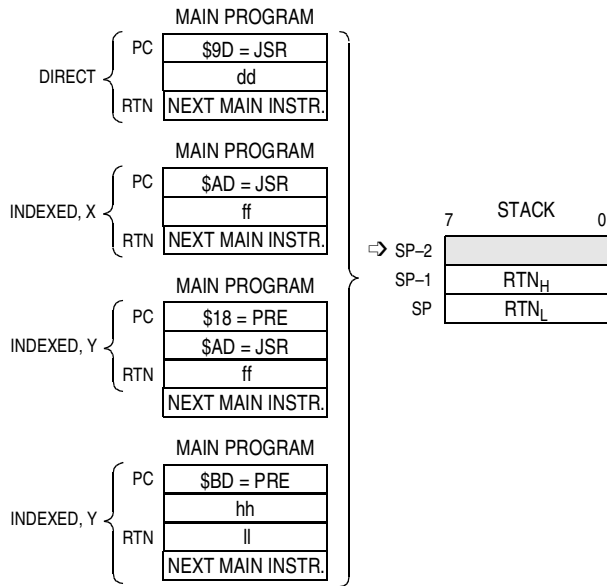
MAIN PROGRAM

DIRECT

PC $9D = JSR

dd

RTN NEXT MAIN INSTR.

MAIN PROGRAM

INDEXED, X

PC $AD = JSR

ff

RTN NEXT MAIN INSTR.

MAIN PROGRAM

INDEXED, Y

PC $18 = PRE

$AD = JSR

RTN ff

NEXT MAIN INSTR.

MAIN PROGRAM

INDEXED, Y

PC $BD = PRE

hh

RTN ll

NEXT MAIN INSTR.

7 STACK 0

⇨ SP−2

SP−1 $RTN_H$

SP $RTN_L$